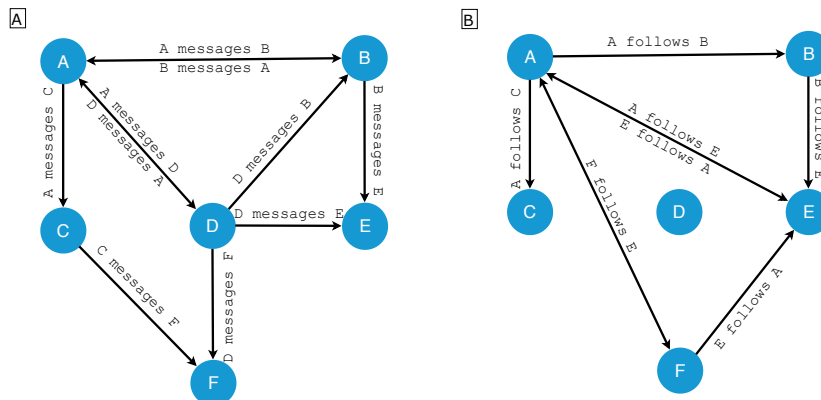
A

A

B

C

D

E

F

A messages B

B messages A

A messages C

A messages D

D messages A

D messages B

B messages E

D messages E

C messages F

D messages F

B

A

B

C

D

E

F

A follows B

A follows C

A follows E

E follows A

B follows E

F follows E

E follows A